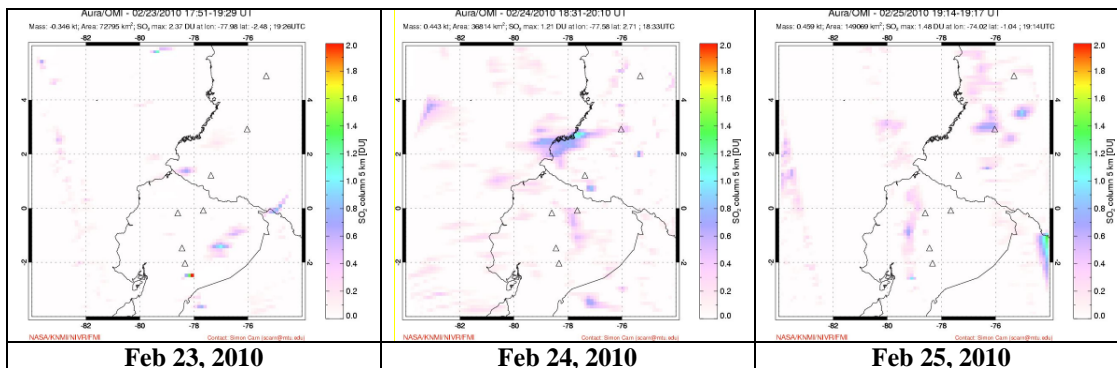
| Aura/OMI - 02/23/2010 17:51-19:29 UT<br>Mass: -0.346 kt; Area: 72795 km$^2$; SO$_2$ max: 2.37 DU at lon: -77.98 lat: -2.48 ; 19:26UTC<br>-82 -80 -78 -76<br>4 2 0 -2<br>2.0 1.8 1.6 1.4 1.2 1.0 0.8 0.6 0.4 0.2 0.0<br>SO$_2$ column 5 km [DU]<br>NASA/KNMI/NIVR/FMI Contact: Simon Carn (scarn@mtu.edu) | Aura/OMI - 02/24/2010 18:31-20:10 UT<br>Mass: 0.443 kt; Area: 36814 km$^2$; SO$_2$ max: 1.21 DU at lon: -77.58 lat: 2.71 ; 18:33UTC<br>-82 -80 -78 -76<br>4 2 0 -2<br>2.0 1.8 1.6 1.4 1.2 1.0 0.8 0.6 0.4 0.2 0.0<br>SO$_2$ column 5 km [DU]<br>NASA/KNMI/NIVR/FMI Contact: Simon Carn (scarn@mtu.edu) | Aura/OMI - 02/25/2010 19:14-19:17 UT<br>Mass: 0.459 kt; Area: 149069 km$^2$; SO$_2$ max: 1.48 DU at lon: -74.02 lat: -1.04 ; 19:14UTC<br>-82 -80 -78 -76<br>4 2 0 -2<br>2.0 1.8 1.6 1.4 1.2 1.0 0.8 0.6 0.4 0.2 0.0<br>SO$_2$ column 5 km [DU]<br>NASA/KNMI/NIVR/FMI Contact: Simon Carn (scarn@mtu.edu) |
|---|---|---|
| **Feb 23, 2010** | **Feb 24, 2010** | **Feb 25, 2010** |